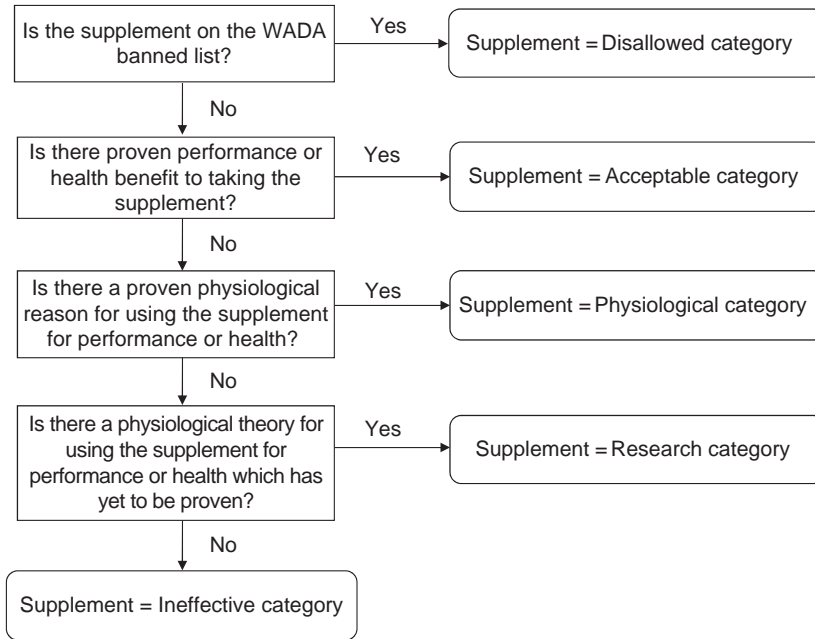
Is the supplement on the WADA banned list?

Yes

Supplement = Disallowed category

No

Is there proven performance or health benefit to taking the supplement?

Yes

Supplement = Acceptable category

No

Is there a proven physiological reason for using the supplement for performance or health?

Yes

Supplement = Physiological category

No

Is there a physiological theory for using the supplement for performance or health which has yet to be proven?

Yes

Supplement = Research category

No

Supplement = Ineffective category